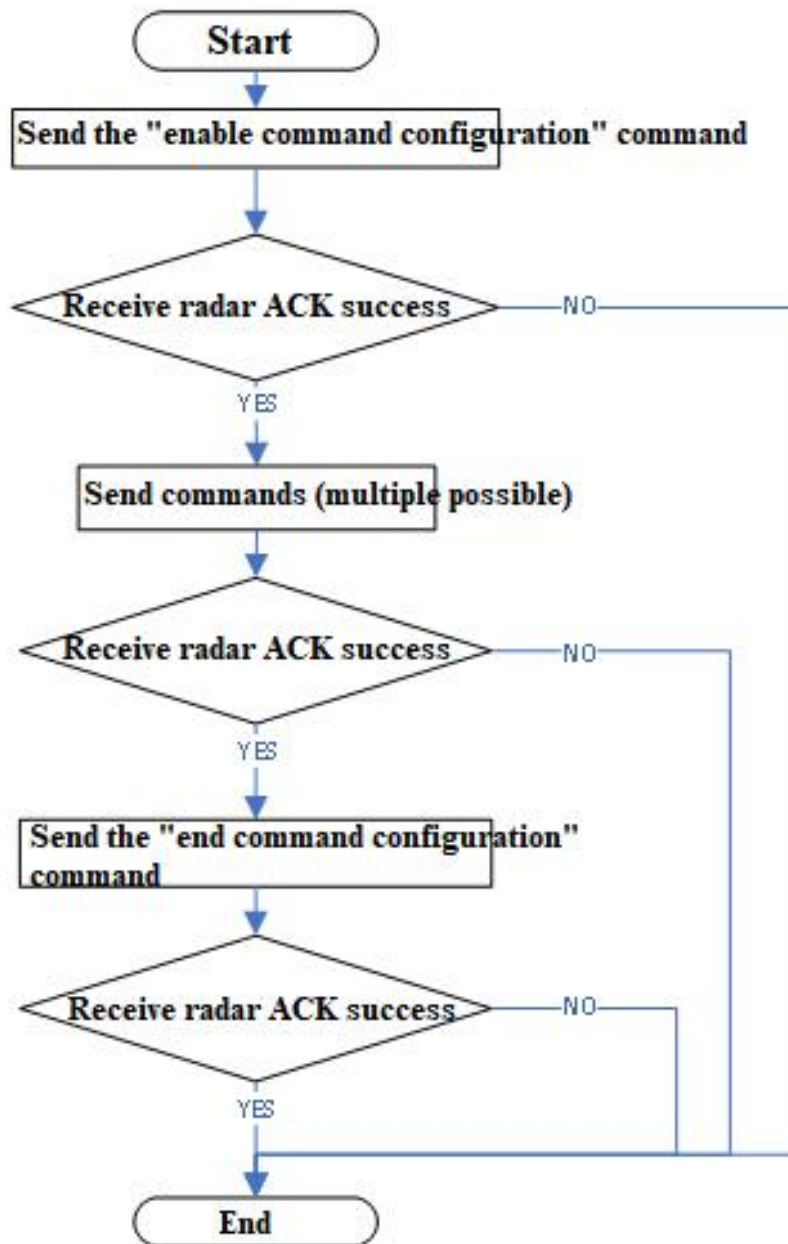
Start

Send the "enable command configuration" command

Receive radar ACK success

NO

YES

Send commands (multiple possible)

Receive radar ACK success

NO

YES

Send the "end command configuration" command

Receive radar ACK success

NO

YES

End